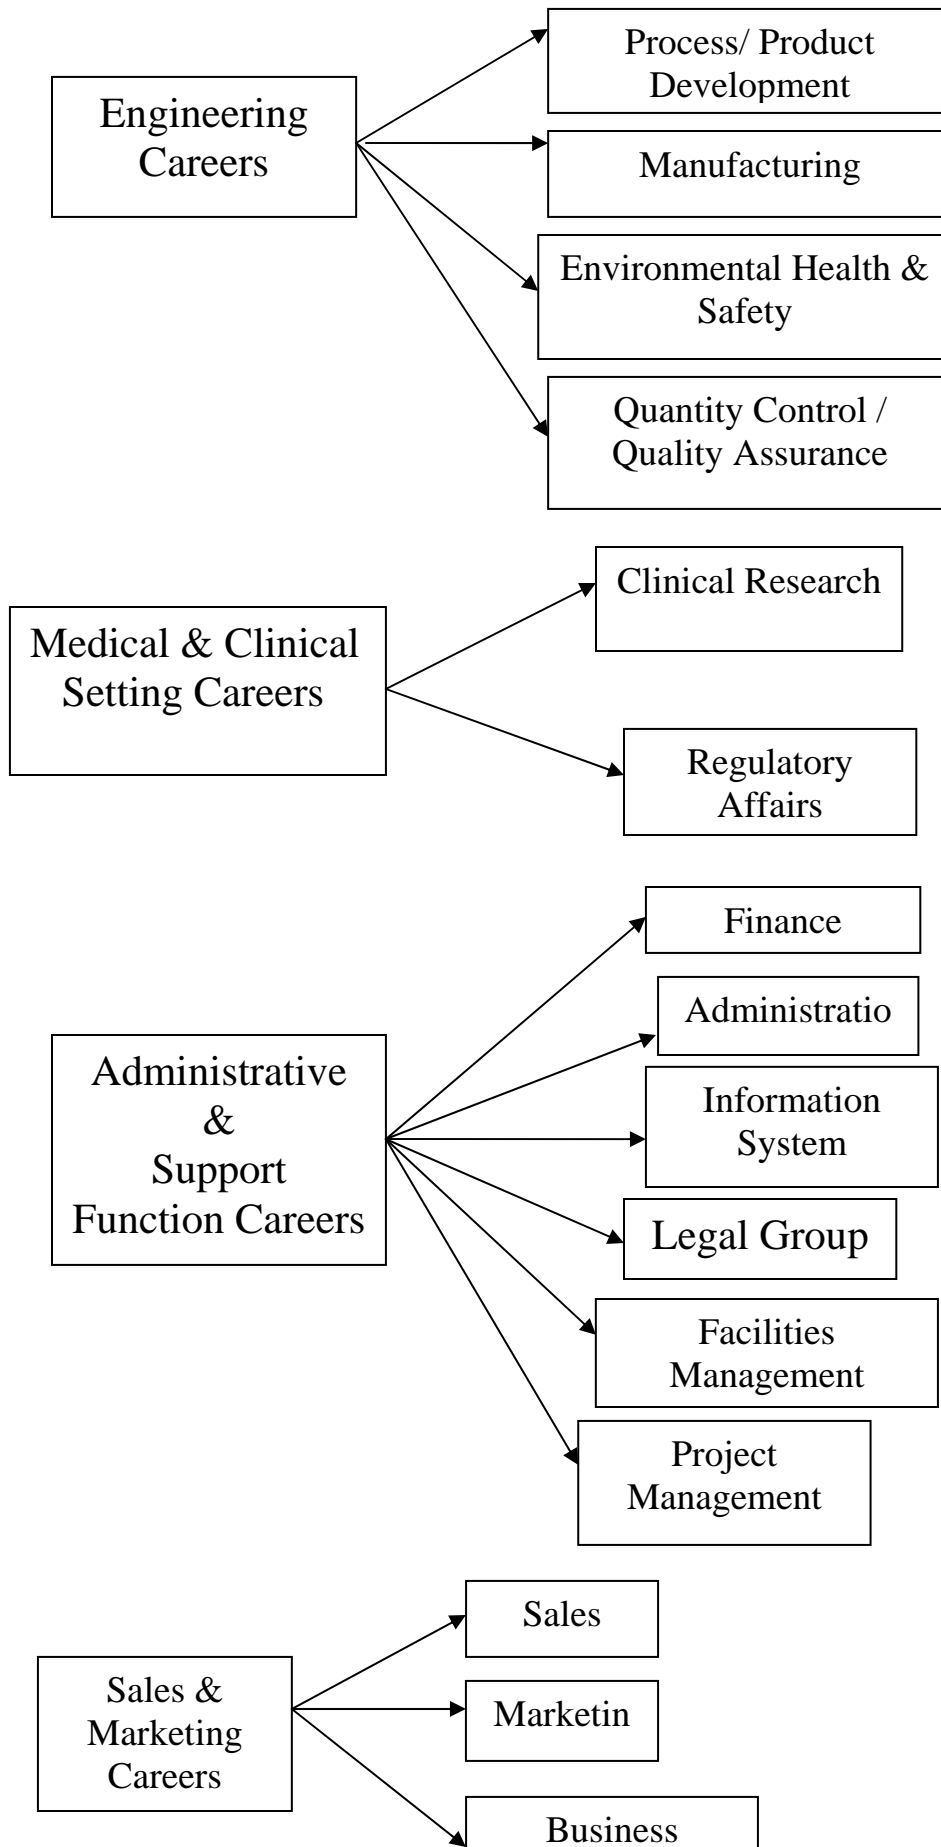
Engineering Careers

Process/ Product Development

Manufacturing

Environmental Health & Safety

Quantity Control / Quality Assurance

Medical & Clinical Setting Careers

Clinical Research

Regulatory Affairs

Administrative & Support Function Careers

Finance

Administratio

Information System

Legal Group

Facilities Management

Project Management

Sales & Marketing Careers

Sales

Marketin

Business